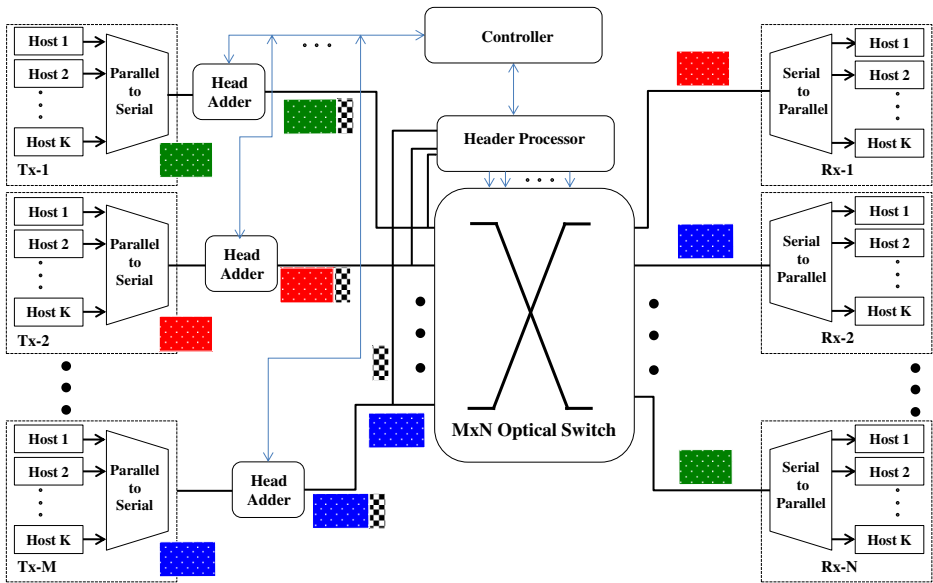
Host 1
Host 2
Host K
Parallel to Serial
Tx-1
Head Adder
Host 1
Host 2
Host K
Parallel to Serial
Tx-2
Head Adder
Host 1
Host 2
Host K
Parallel to Serial
Tx-M
Head Adder
Controller
Header Processor
MxN Optical Switch
Serial to Parallel
Host 1
Host 2
Host K
Rx-1
Serial to Parallel
Host 1
Host 2
Host K
Rx-2
Serial to Parallel
Host 1
Host 2
Host K
Rx-N